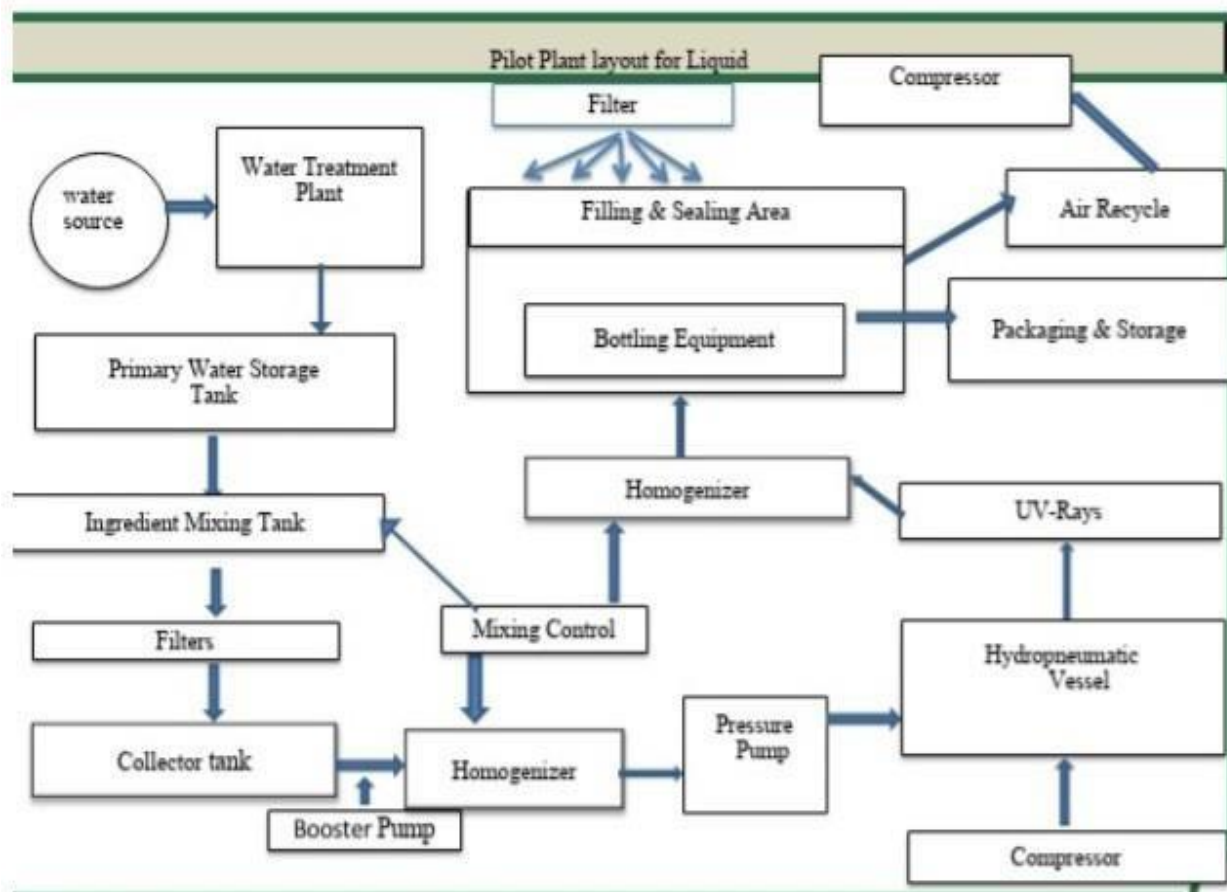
Pilot Plant layout for Liquid

Filter

Compressor

water source

Water Treatment Plant

Filling & Sealing Area

Air Recycle

Bottling Equipment

Packaging & Storage

Primary Water Storage Tank

Homogenizer

UV-Rays

Ingredient Mixing Tank

Filters

Mixing Control

Hydropneumatic Vessel

Pressure Pump

Collector tank

Homogenizer

Booster Pump

Compressor